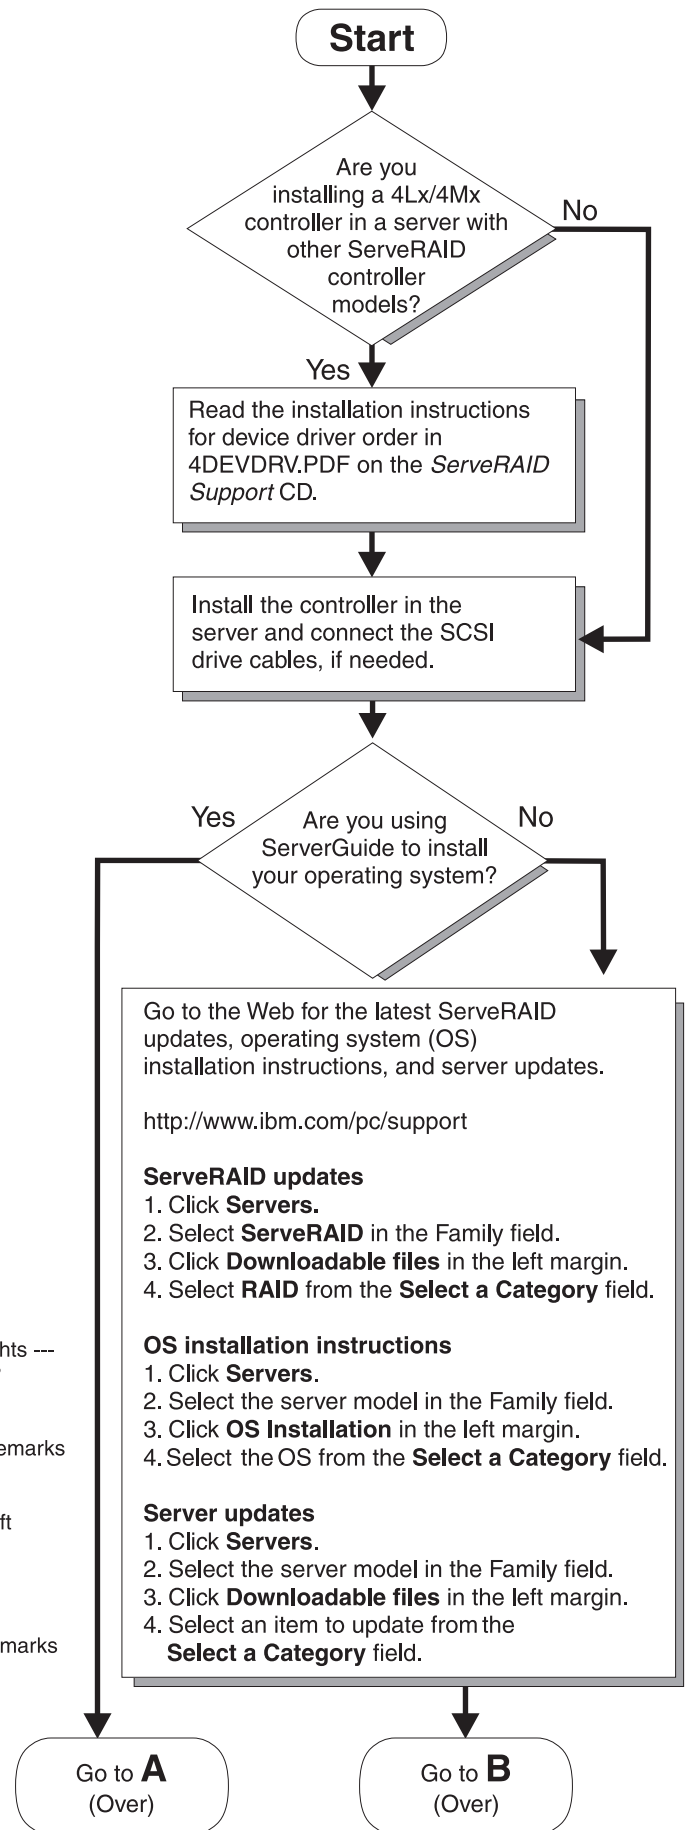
Start

Are you installing a 4Lx/4Mx controller in a server with other ServeRAID controller models?

No

Yes

Read the installation instructions for device driver order in 4DEVDRV.PDF on the *ServeRAID Support* CD.

Install the controller in the server and connect the SCSI drive cables, if needed.

Yes

Are you using ServerGuide to install your operating system?

No

Go to the Web for the latest ServeRAID updates, operating system (OS) installation instructions, and server updates.

http://www.ibm.com/pc/support

**ServeRAID updates**
1. Click **Servers.**
2. Select **ServeRAID** in the Family field.
3. Click **Downloadable files** in the left margin.
4. Select **RAID** from the **Select a Category** field.

**OS installation instructions**
1. Click **Servers**.
2. Select the server model in the Family field.
3. Click **OS Installation** in the left margin.
4. Select the OS from the **Select a Category** field.

**Server updates**
1. Click **Servers**.
2. Select the server model in the Family field.
3. Click **Downloadable files** in the left margin.
4. Select an item to update from the **Select a Category** field.

hts ---

emarks

ft

marks

Go to **A** (Over)

Go to **B** (Over)